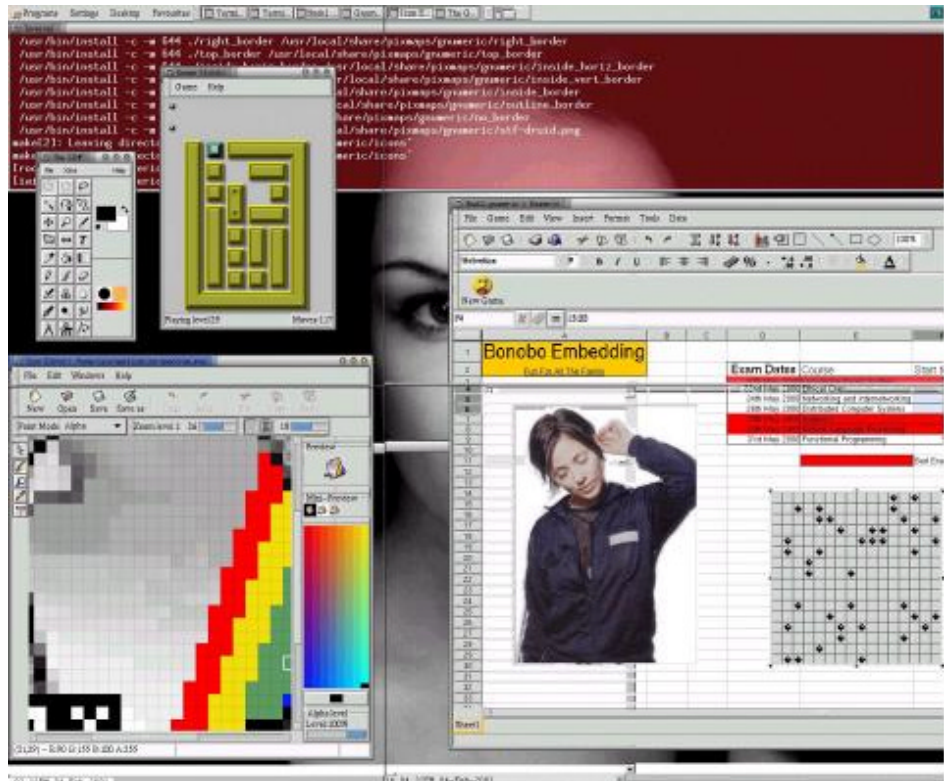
Programs Settings Desktop Favourites

/usr/bin/install -c -m 644 ./right_border /usr/local/share/pixmaps/gnumeric/right_border
/usr/bin/install -c -m 644 ./top_border /usr/local/share/pixmaps/gnumeric/top_border
/usr/bin/install -c -m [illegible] /usr/local/share/pixmaps/gnumeric/inside_horiz_border
/usr/bin/install -c -m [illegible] /usr/local/share/pixmaps/gnumeric/inside_vert_border
/usr/bin/install -c -m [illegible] /usr/local/share/pixmaps/gnumeric/inside_border
/usr/bin/install -c -m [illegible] /usr/local/share/pixmaps/gnumeric/outline_border
/usr/bin/install -c -m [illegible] /usr/local/share/pixmaps/gnumeric/no_border
/usr/bin/install -c -m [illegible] /usr/local/share/pixmaps/gnumeric/stf-druid.png
make[2]: Leaving directo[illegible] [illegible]eric/icons'
make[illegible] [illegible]eric/icons'

Game Help

Playing level 29 Moves 117

File Edit Windows Help
New Open Save Save as

Paint Mode: Alpha Zoom level 1:
Preview
Mini-Preview
Alpha level
Level 100%
(1,29) — R:90 G:155 B:100 A:255

File Game Edit View Insert Format Tools Data
Helvetica B I U
New Game

Bonobo Embedding
Fun For All The Family

Exam Dates Course Start
22nd May 2000 Ethical Cha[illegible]
24th May 2000 Networking and Internetworking
26th May 2000 Distributed Computer Systems
31st May 2000 Functional Programming
Sheet1